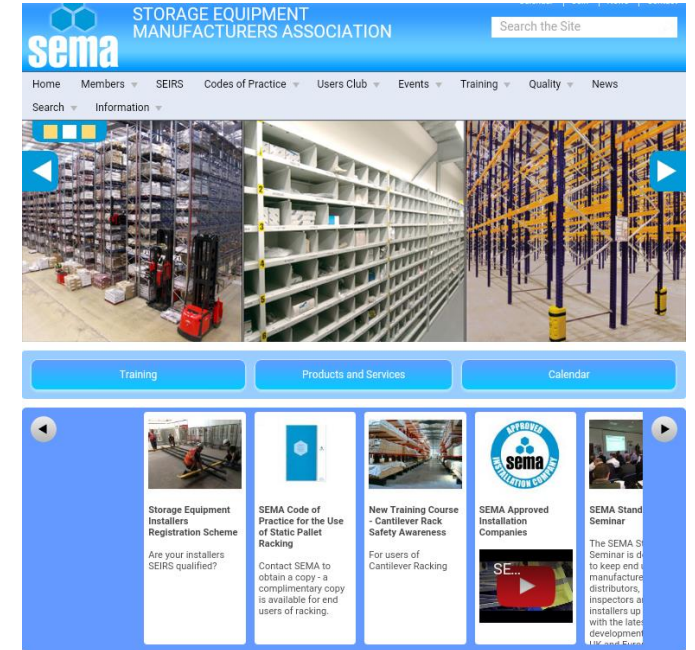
sema

STORAGE EQUIPMENT MANUFACTURERS ASSOCIATION

Search the Site

Home Members SEIRS Codes of Practice Users Club Events Training Quality News Search Information

Training

Products and Services

Calendar

Storage Equipment Installers Registration Scheme

Are your installers SEIRS qualified?

SEMA Code of Practice for the Use of Static Pallet Racking

Contact SEMA to obtain a copy - a complimentary copy is available for end users of racking.

New Training Course - Cantilever Rack Safety Awareness

For users of Cantilever Racking

APPROVED sema INSTALLATION COMPANY

SEMA Approved Installation Companies

SE...

SEMA Stand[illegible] Seminar

The SEMA S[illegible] Seminar is d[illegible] to keep end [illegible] manufacture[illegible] distributors, inspectors a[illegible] installers up with the lates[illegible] developmen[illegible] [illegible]